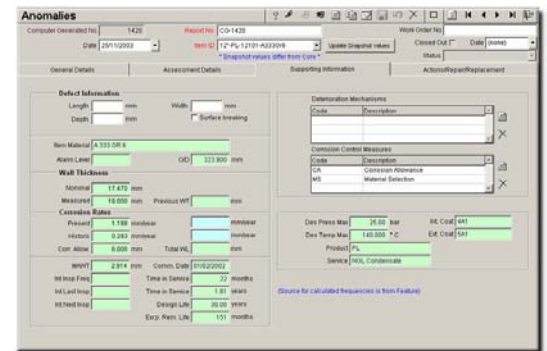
Anomalies

Computer Generated No 1420
Report No CO-1420
Work Order No
Date 25/11/2003
Item ID 12"-PL-12101-A3330/6
Update Snapshot Values
Closed Out
Date (none)
* Snapshot values differ from Core *
Status

General Details | Assessment Details | Supporting Information | Actions/Repair/Replacement

Defect Information
Length mm
Width mm
Depth mm
Surface breaking

Item Material A 333 GR 6
Alarm Level
OD 323.800 mm

Wall Thickness
Nominal 17.470 mm
Measured 10.000 mm
Previous WT mm

Corrosion Rates
Present 1.150 mm/year mm/year
Historic 0.283 mm/year mm/year
Corr. Allow 6.000 mm
Total WL mm

MAWT 2.914 mm
Comm. Date 01/02/2002
Int Insp Freq
Time in Service 22 months
Int Last Insp
Time in Service 1.81 years
Int Next Insp
Design Life 20.00 years
Exp. Rem. Life 151 months

Deterioration Mechanisms
| Code | Description |
|---|---|

Corrosion Control Measures
| Code | Description |
|---|---|
| CA | Corrosion Allowance |
| MS | Material Selection |

Des Press Max 25.00 bar
Int. Coat 441
Des Temp Max 140.000 °C
Ext. Coat 541
Product PL
Service NGL Condensate

(Source for calculated frequencies is from Feature)